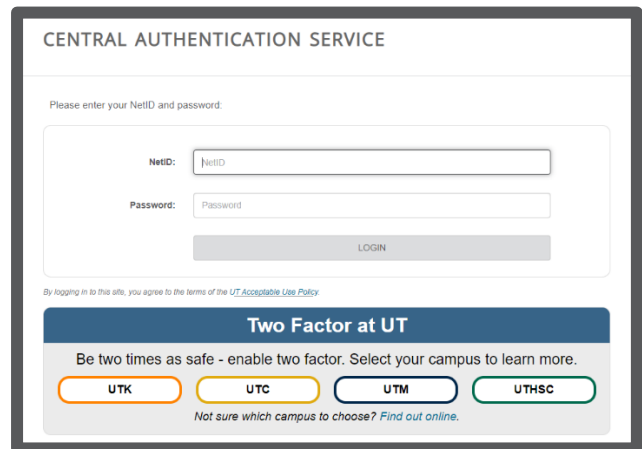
CENTRAL AUTHENTICATION SERVICE

Please enter your NetID and password:

NetID: NetID

Password: Password

LOGIN

By logging in to this site, you agree to the terms of the UT Acceptable Use Policy.

Two Factor at UT

Be two times as safe - enable two factor. Select your campus to learn more.

UTK UTC UTM UTHSC

Not sure which campus to choose? Find out online.